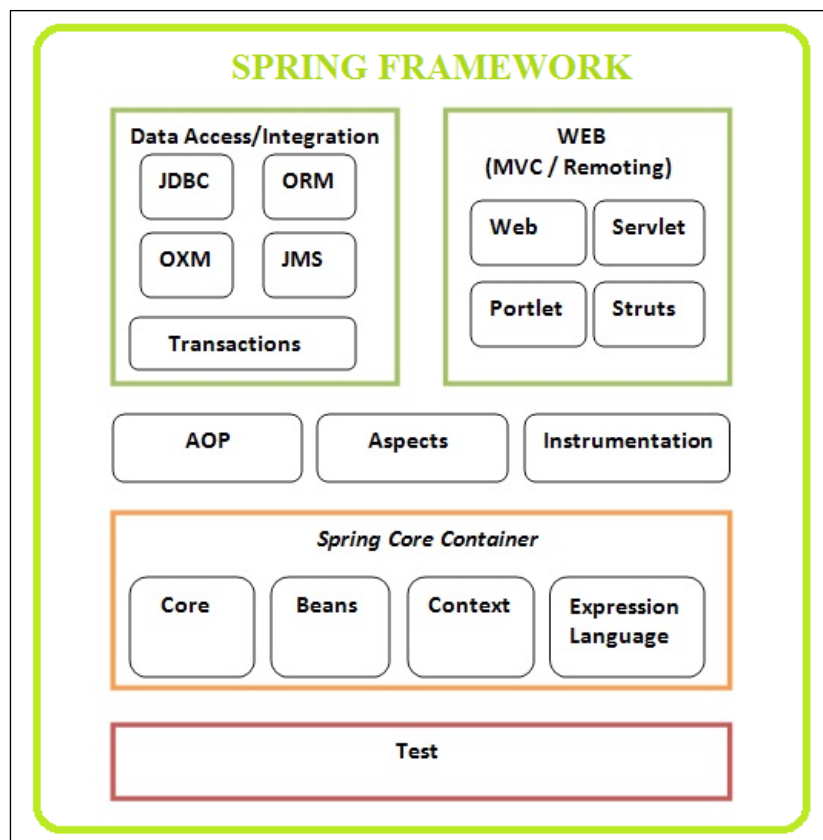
SPRING FRAMEWORK

Data Access/Integration

JDBC

ORM

OXM

JMS

Transactions

WEB
(MVC / Remoting)

Web

Servlet

Portlet

Struts

AOP

Aspects

Instrumentation

Spring Core Container

Core

Beans

Context

Expression Language

Test